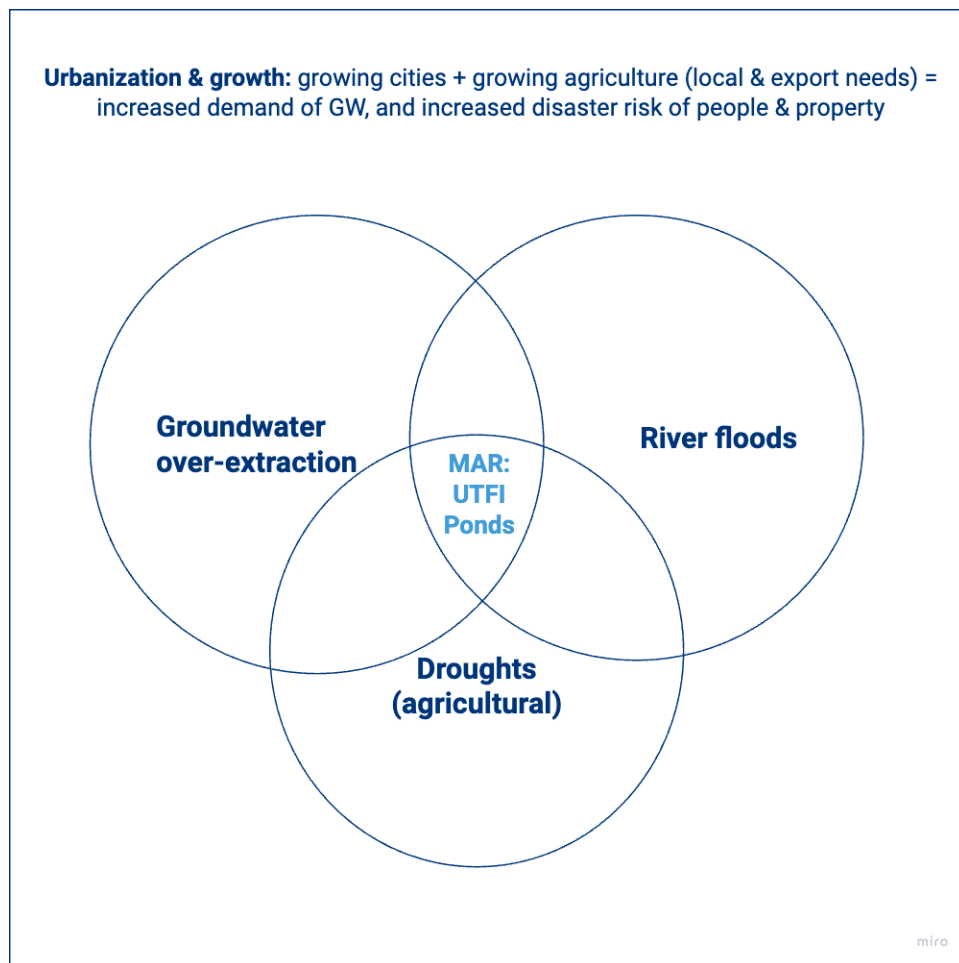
**Urbanization & growth:** growing cities + growing agriculture (local & export needs) = increased demand of GW, and increased disaster risk of people & property

Groundwater over-extraction

River floods

MAR: UTFI Ponds

Droughts (agricultural)

miro